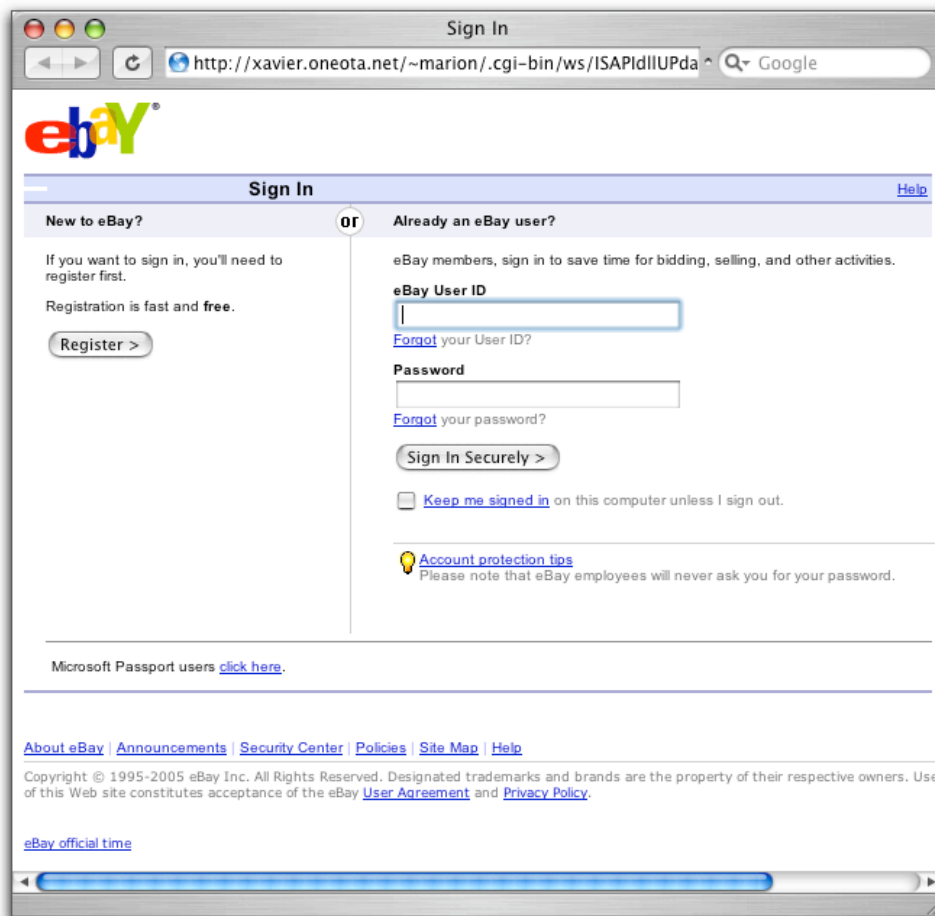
Sign In

http://xavier.oneota.net/~marion/.cgi-bin/ws/ISAPIdllUPda

Google

ebay

Sign In

Help

New to eBay?

or

Already an eBay user?

If you want to sign in, you'll need to register first.

Registration is fast and free.

Register >

eBay members, sign in to save time for bidding, selling, and other activities.

eBay User ID

Forgot your User ID?

Password

Forgot your password?

Sign In Securely >

Keep me signed in on this computer unless I sign out.

Account protection tips
Please note that eBay employees will never ask you for your password.

Microsoft Passport users click here.

About eBay | Announcements | Security Center | Policies | Site Map | Help

Copyright © 1995-2005 eBay Inc. All Rights Reserved. Designated trademarks and brands are the property of their respective owners. Use of this Web site constitutes acceptance of the eBay User Agreement and Privacy Policy.

eBay official time